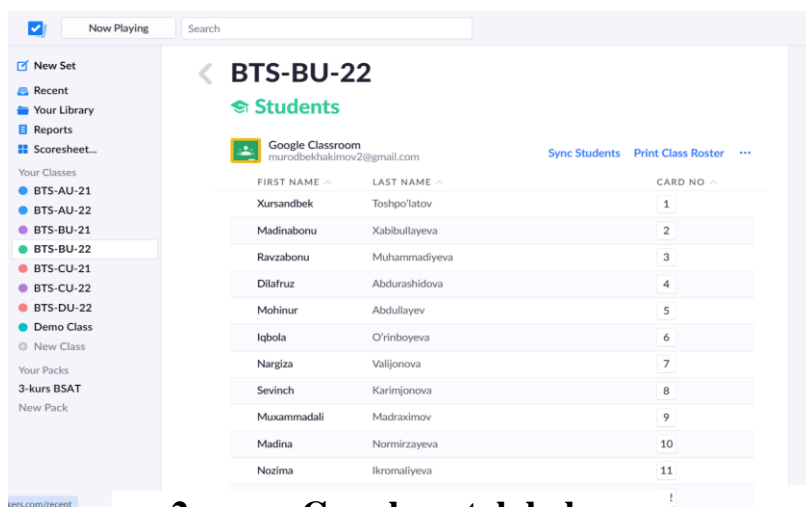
Now Playing

Search

New Set
Recent
Your Library
Reports
Scoresheet...
Your Classes
BTS-AU-21
BTS-AU-22
BTS-BU-21
BTS-BU-22
BTS-CU-21
BTS-CU-22
BTS-DU-22
Demo Class
New Class
Your Packs
3-kurs BSAT
New Pack

BTS-BU-22

Students

Google Classroom
murodbekhakimov2@gmail.com

Sync Students Print Class Roster ···

| FIRST NAME | LAST NAME | CARD NO |
|---|---|---|
| Xursandbek | Toshpo'latov | 1 |
| Madinabonu | Xabibullayeva | 2 |
| Ravzabonu | Muhammadiyeva | 3 |
| Dilafruz | Abdurashidova | 4 |
| Mohinur | Abdullayev | 5 |
| Iqbola | O'rinboyeva | 6 |
| Nargiza | Valijonova | 7 |
| Sevinch | Karimjonova | 8 |
| Muxammadali | Madraximov | 9 |
| Madina | Normirzayeva | 10 |
| Nozima | Ikromaliyeva | 11 |

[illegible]ers.com/recent